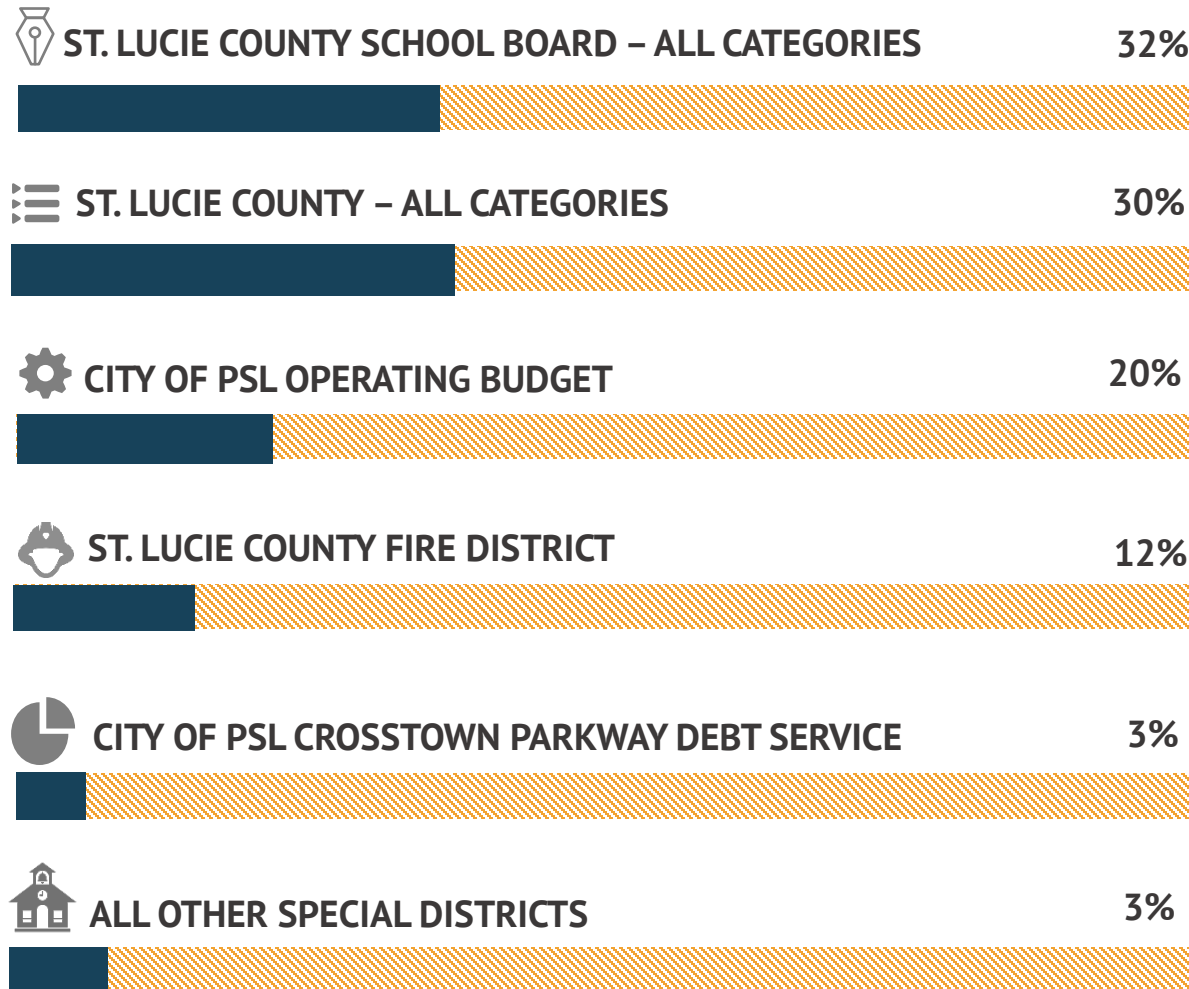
ST. LUCIE COUNTY SCHOOL BOARD – ALL CATEGORIES 32%

ST. LUCIE COUNTY – ALL CATEGORIES 30%

CITY OF PSL OPERATING BUDGET 20%

ST. LUCIE COUNTY FIRE DISTRICT 12%

CITY OF PSL CROSSTOWN PARKWAY DEBT SERVICE 3%

ALL OTHER SPECIAL DISTRICTS 3%